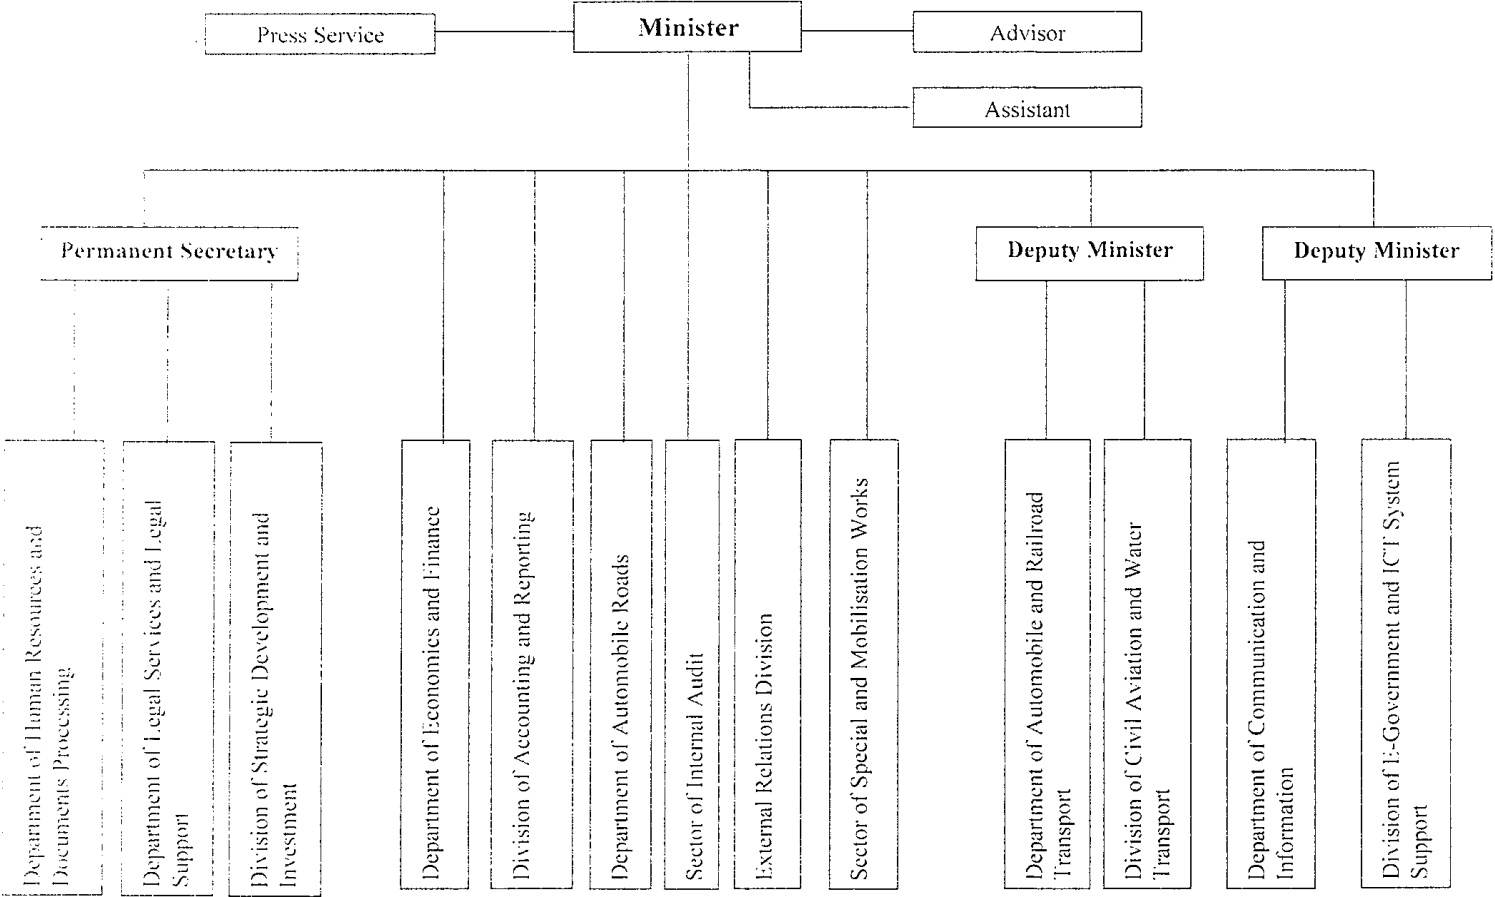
Press Service

Minister

Advisor

Assistant

Permanent Secretary

Deputy Minister

Deputy Minister

Department of Human Resources and Documents Processing

Department of Legal Services and Legal Support

Division of Strategic Development and Investment

Department of Economics and Finance

Division of Accounting and Reporting

Department of Automobile Roads

Sector of Internal Audit

External Relations Division

Sector of Special and Mobilisation Works

Department of Automobile and Railroad Transport

Division of Civil Aviation and Water Transport

Department of Communication and Information

Division of E-Government and ICT System Support